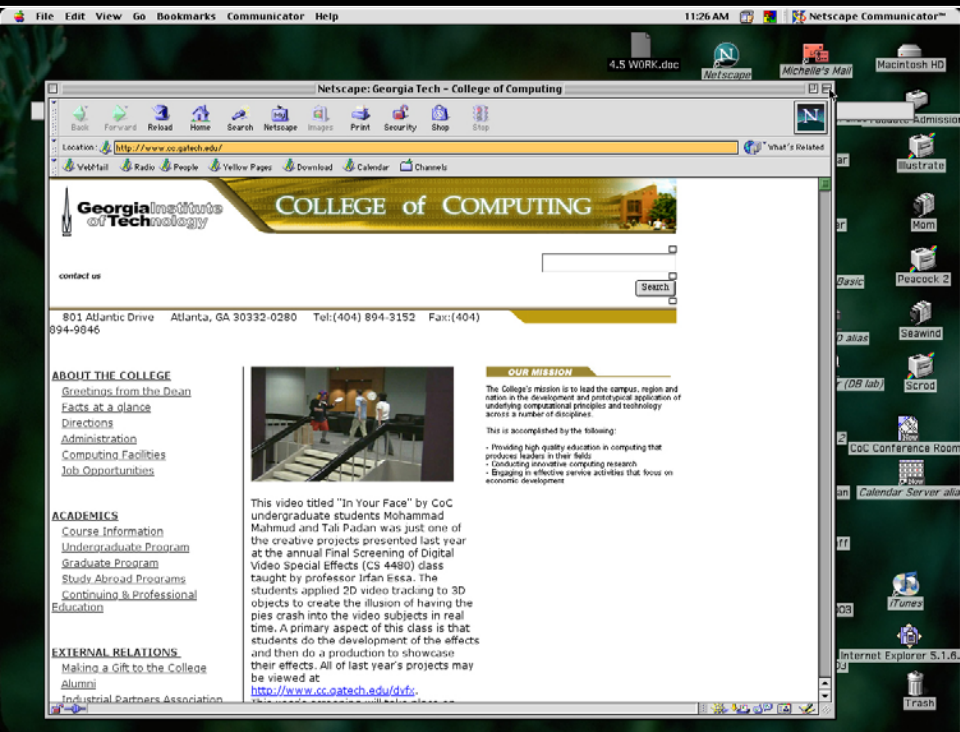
File Edit View Go Bookmarks Communicator Help 11:26 AM Netscape Communicator™

4.5 WORK.doc
Netscape
Michelle's Mail
Macintosh HD

Netscape: Georgia Tech - College of Computing

Back Forward Reload Home Search Netscape Images Print Security Shop Stop

Location: http://www.cc.gatech.edu/ What's Related

WebMail Radio People Yellow Pages Download Calendar Channels

Georgia Institute of Technology
COLLEGE of COMPUTING

contact us

Search

801 Atlantic Drive Atlanta, GA 30332-0280 Tel:(404) 894-3152 Fax:(404) 894-9846

ABOUT THE COLLEGE
Greetings from the Dean
Facts at a glance
Directions
Administration
Computing Facilities
Job Opportunities

ACADEMICS
Course Information
Undergraduate Program
Graduate Program
Study Abroad Programs
Continuing & Professional Education

EXTERNAL RELATIONS
Making a Gift to the College
Alumni
Industrial Partners Association

This video titled "In Your Face" by CoC undergraduate students Mohammad Mahmud and Tali Padan was just one of the creative projects presented last year at the annual Final Screening of Digital Video Special Effects (CS 4480) class taught by professor Irfan Essa. The students applied 2D video tracking to 3D objects to create the illusion of having the pies crash into the video subjects in real time. A primary aspect of this class is that students do the development of the effects and then do a production to showcase their effects. All of last year's projects may be viewed at http://www.cc.gatech.edu/dvfx.
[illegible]

OUR MISSION
The College's mission is to lead the campus, region and nation in the development and prototypical application of underlying computational principles and technology across a number of disciplines.

This is accomplished by the following:

- Providing high quality education in computing that produces leaders in their fields
- Conducting innovative computing research
- Engaging in effective service activities that focus on economic development

Admission
Illustrate
Mom
Peacock 2
Seawind
Scrod
CoC Conference Room
Calendar Server alias
iTunes
Internet Explorer 5.1.6
Trash
Basic
alias
(DB lab)